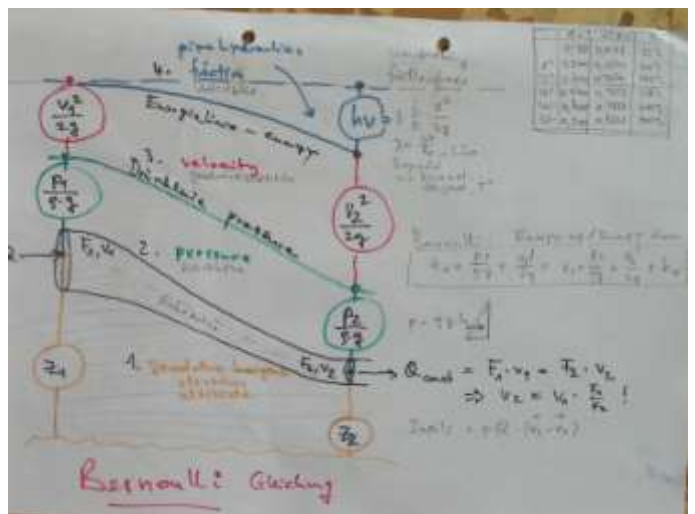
pipe hydraulics
4. friction
Energieline - energy
$\frac{v_1^2}{2g}$
$h_v$
3. velocity
Druckhöhe pressure
$\frac{p_1}{\rho g}$
$\frac{v_2^2}{2g}$
$F_1, v_1$
2. pressure
Q
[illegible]
$\frac{p_2}{\rho g}$
$z_1$
1. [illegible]
$F_2, v_2$
$Q_{const} = F_1 \cdot v_1 = F_2 \cdot v_2$
$\Rightarrow v_2 = v_1 \cdot \frac{F_1}{F_2}$ !
$z_2$
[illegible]
Bernoulli: Gleichung
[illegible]
$z_1 + \frac{p_1}{\rho g} + \frac{v_1^2}{2g} = z_2 + \frac{p_2}{\rho g} + \frac{v_2^2}{2g} + h_v$
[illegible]